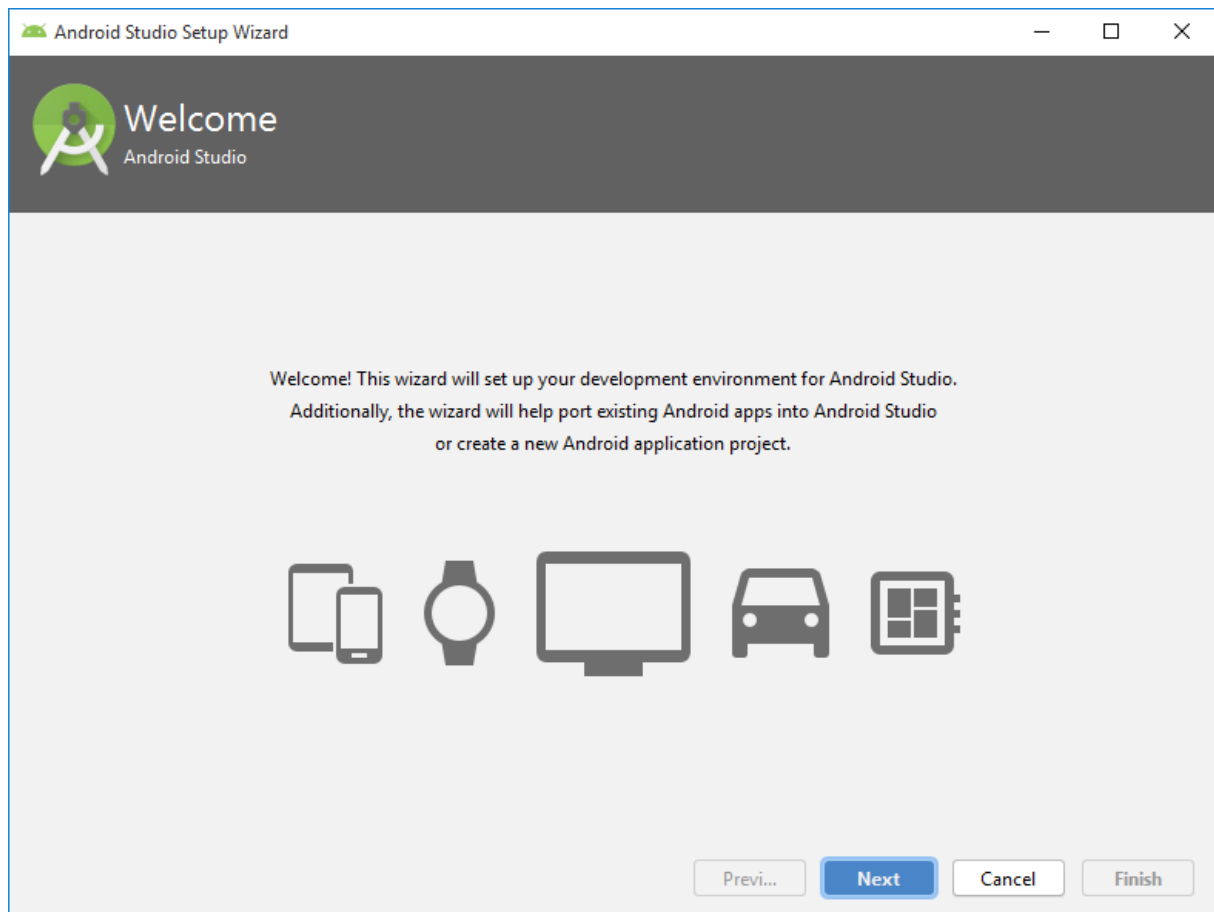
Android Studio Setup Wizard

Welcome
Android Studio

Welcome! This wizard will set up your development environment for Android Studio. Additionally, the wizard will help port existing Android apps into Android Studio or create a new Android application project.

Previ... Next Cancel Finish